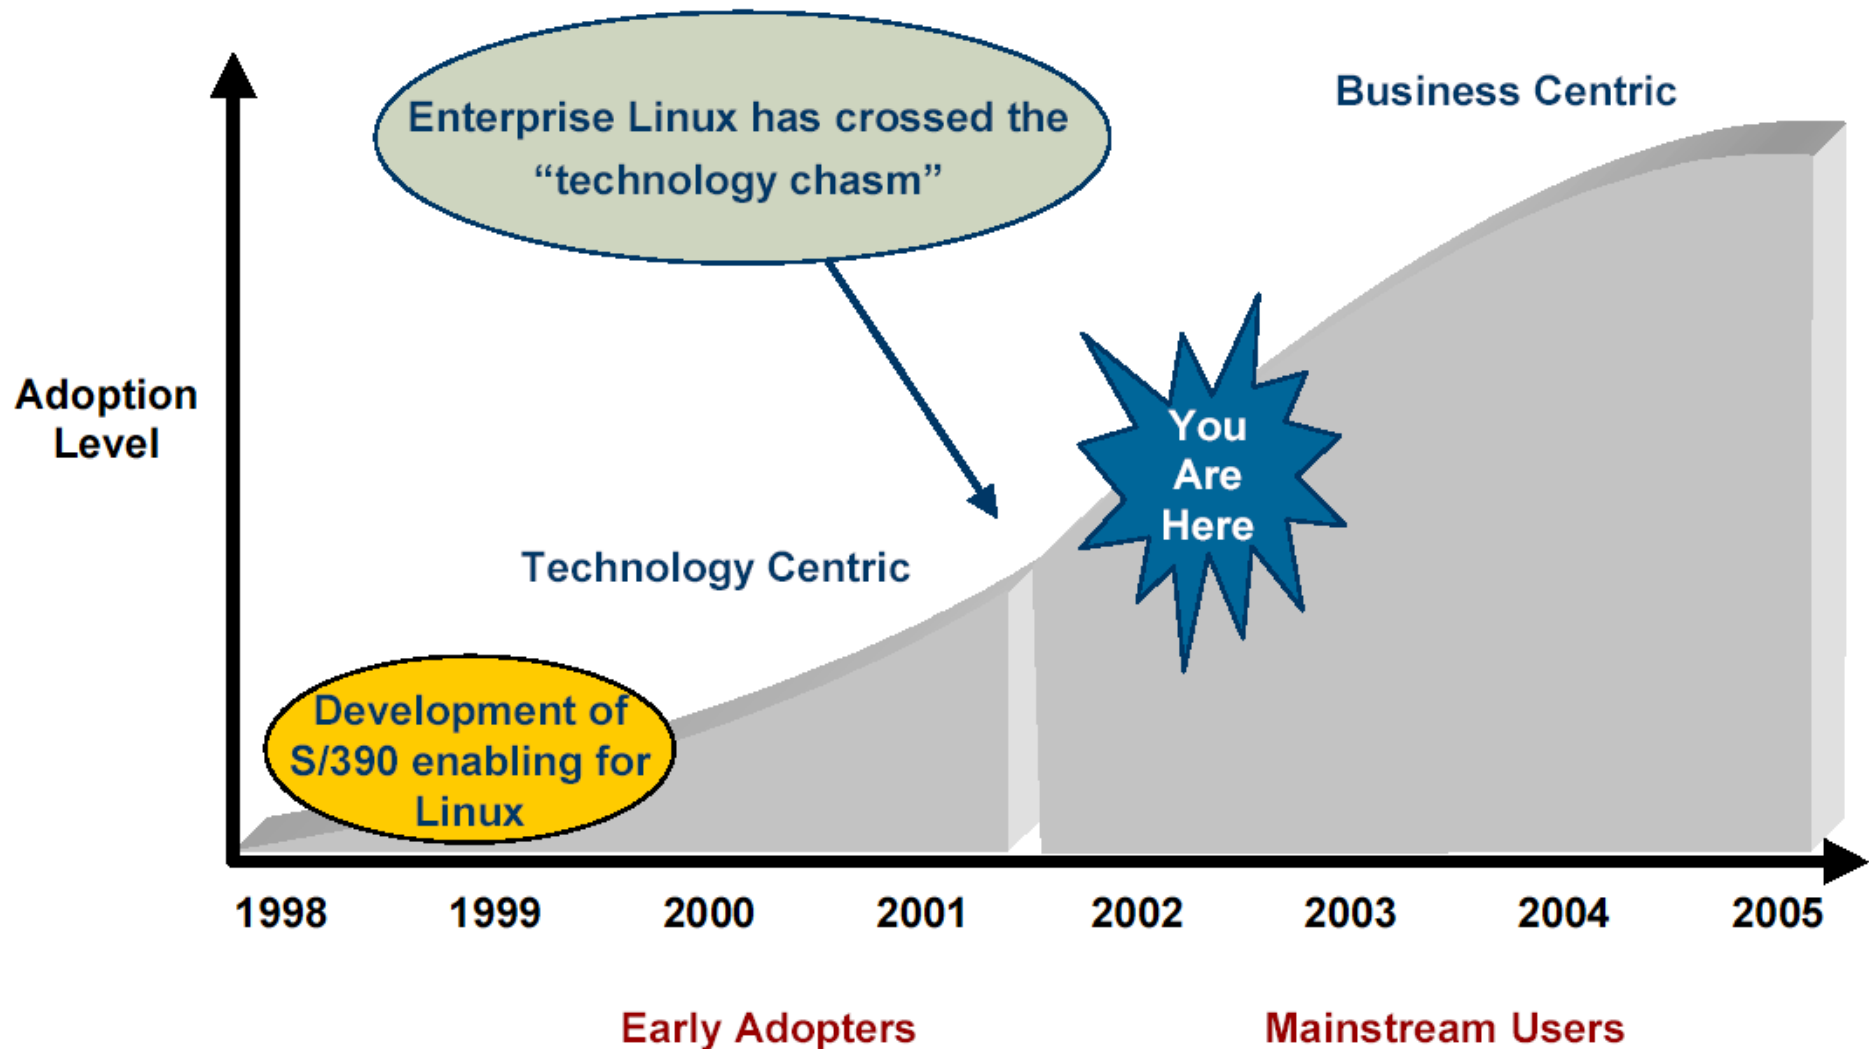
Enterprise Linux has crossed the "technology chasm"

Business Centric

Adoption Level

You Are Here

Technology Centric

Development of S/390 enabling for Linux

1998 1999 2000 2001 2002 2003 2004 2005

Early Adopters

Mainstream Users